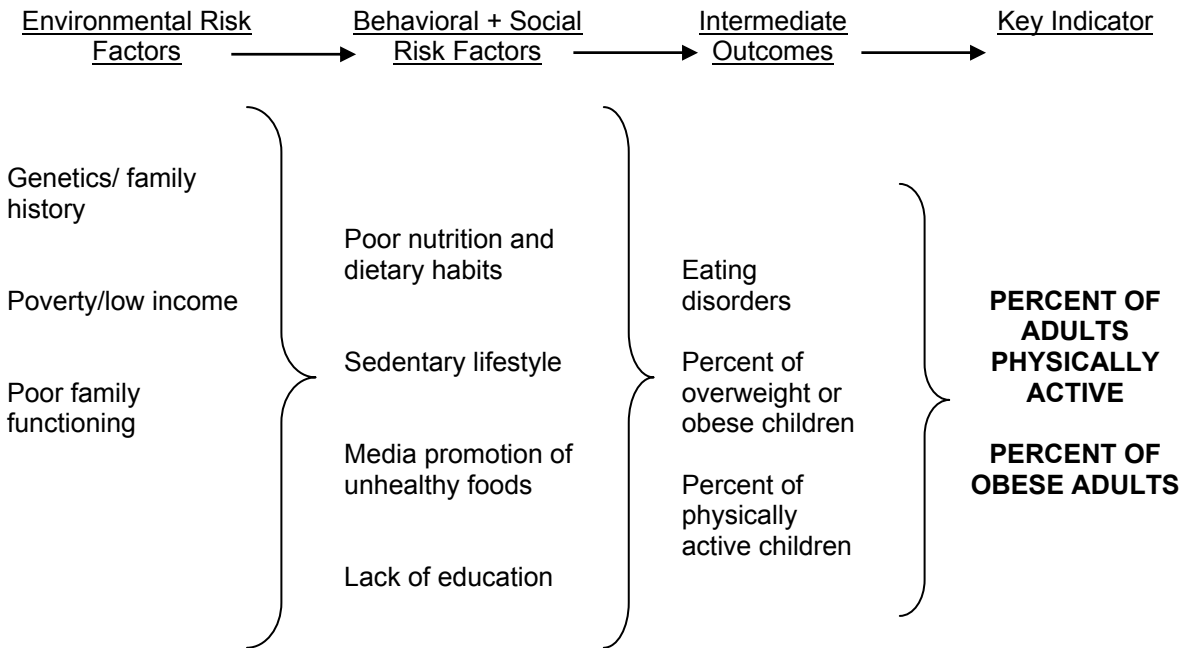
Environmental Risk Factors

Behavioral + Social Risk Factors

Intermediate Outcomes

Key Indicator

Genetics/ family history

Poverty/low income

Poor family functioning

Poor nutrition and dietary habits

Sedentary lifestyle

Media promotion of unhealthy foods

Lack of education

Eating disorders

Percent of overweight or obese children

Percent of physically active children

**PERCENT OF ADULTS PHYSICALLY ACTIVE**

**PERCENT OF OBESE ADULTS**